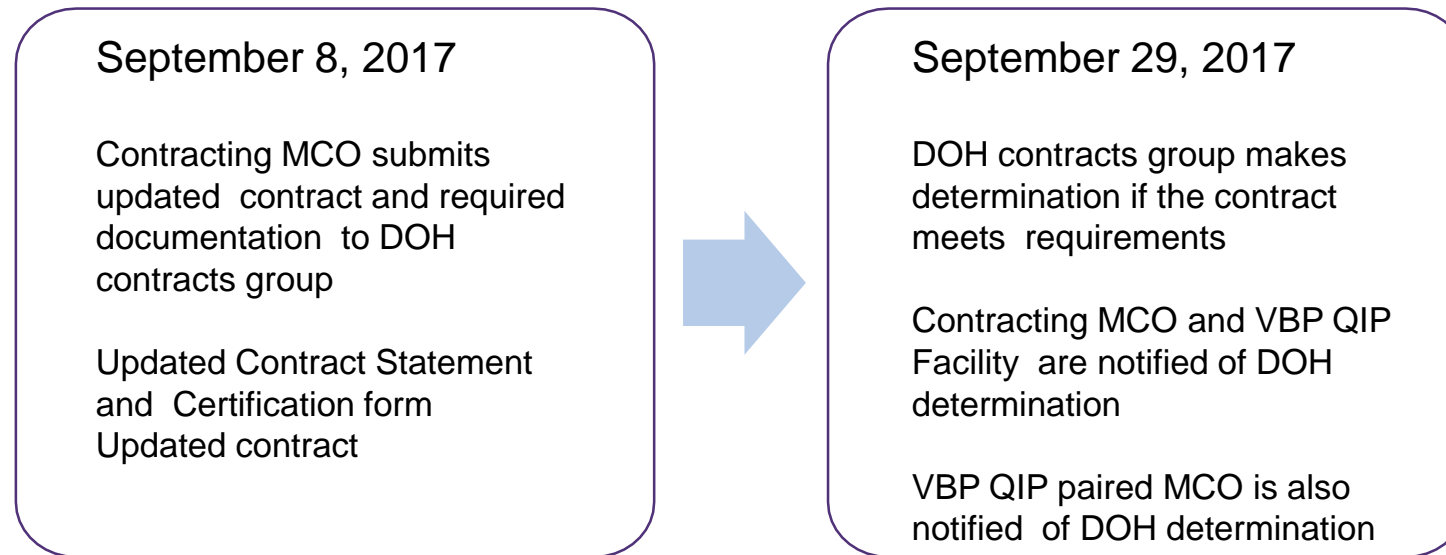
September 8, 2017

Contracting MCO submits updated contract and required documentation to DOH contracts group

Updated Contract Statement and Certification form
Updated contract

September 29, 2017

DOH contracts group makes determination if the contract meets requirements

Contracting MCO and VBP QIP Facility are notified of DOH determination

VBP QIP paired MCO is also notified of DOH determination